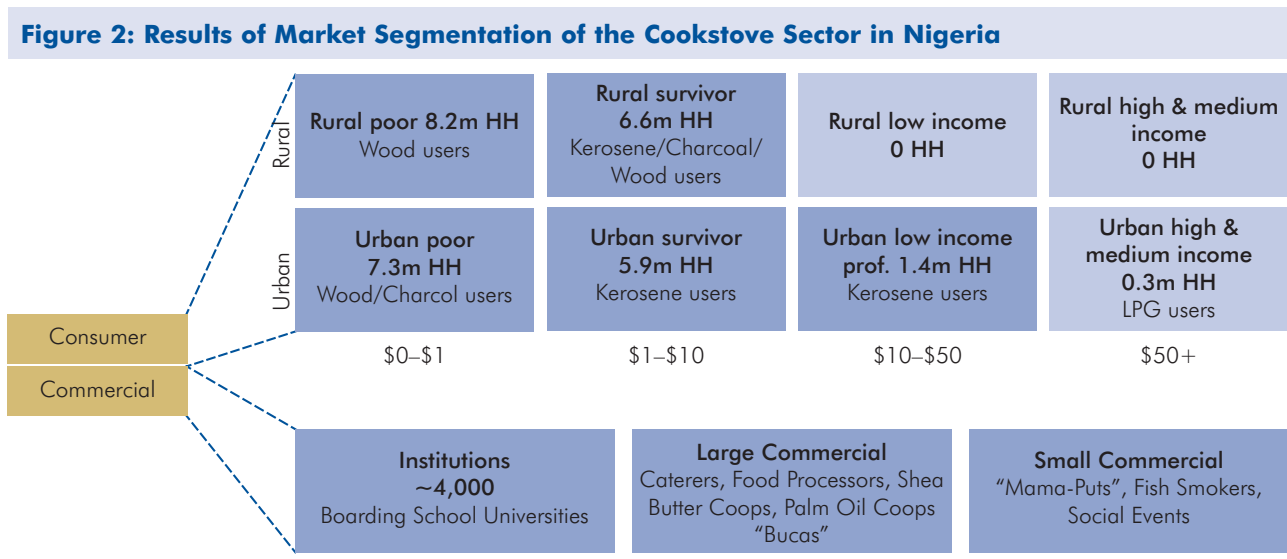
Figure 2: Results of Market Segmentation of the Cookstove Sector in Nigeria

Rural

Rural poor 8.2m HH
Wood users

Rural survivor
6.6m HH
Kerosene/Charcoal/ Wood users

Rural low income
0 HH

Rural high & medium income
0 HH

Urban

Urban poor
7.3m HH
Wood/Charcol users

Urban survivor
5.9m HH
Kerosene users

Urban low income prof. 1.4m HH
Kerosene users

Urban high & medium income
0.3m HH
LPG users

Consumer

Commercial

$0–$1

$1–$10

$10–$50

$50+

Institutions
~4,000
Boarding School Universities

Large Commercial
Caterers, Food Processors, Shea Butter Coops, Palm Oil Coops "Bucas"

Small Commercial
"Mama-Puts", Fish Smokers, Social Events